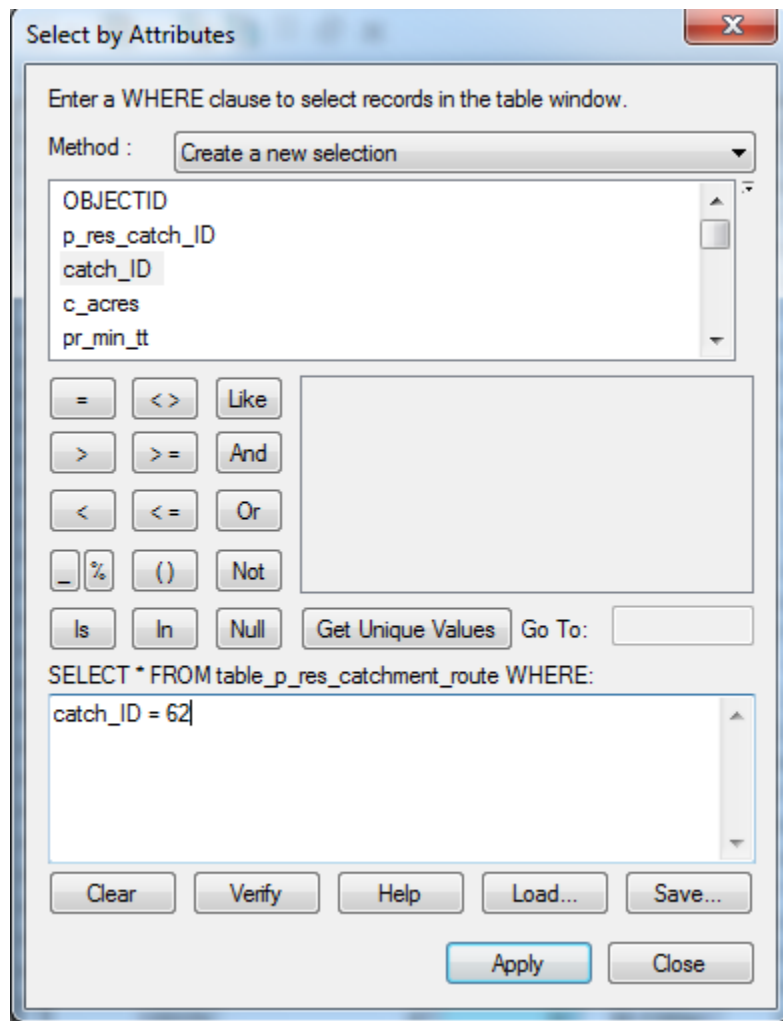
Select by Attributes

Enter a WHERE clause to select records in the table window.

Method : Create a new selection

OBJECTID
p_res_catch_ID
catch_ID
c_acres
pr_min_tt

=
< >
Like
>
> =
And
<
< =
Or
_
%
( )
Not
Is
In
Null
Get Unique Values
Go To:

SELECT * FROM table_p_res_catchment_route WHERE:

catch_ID = 62

Clear
Verify
Help
Load...
Save...

Apply
Close